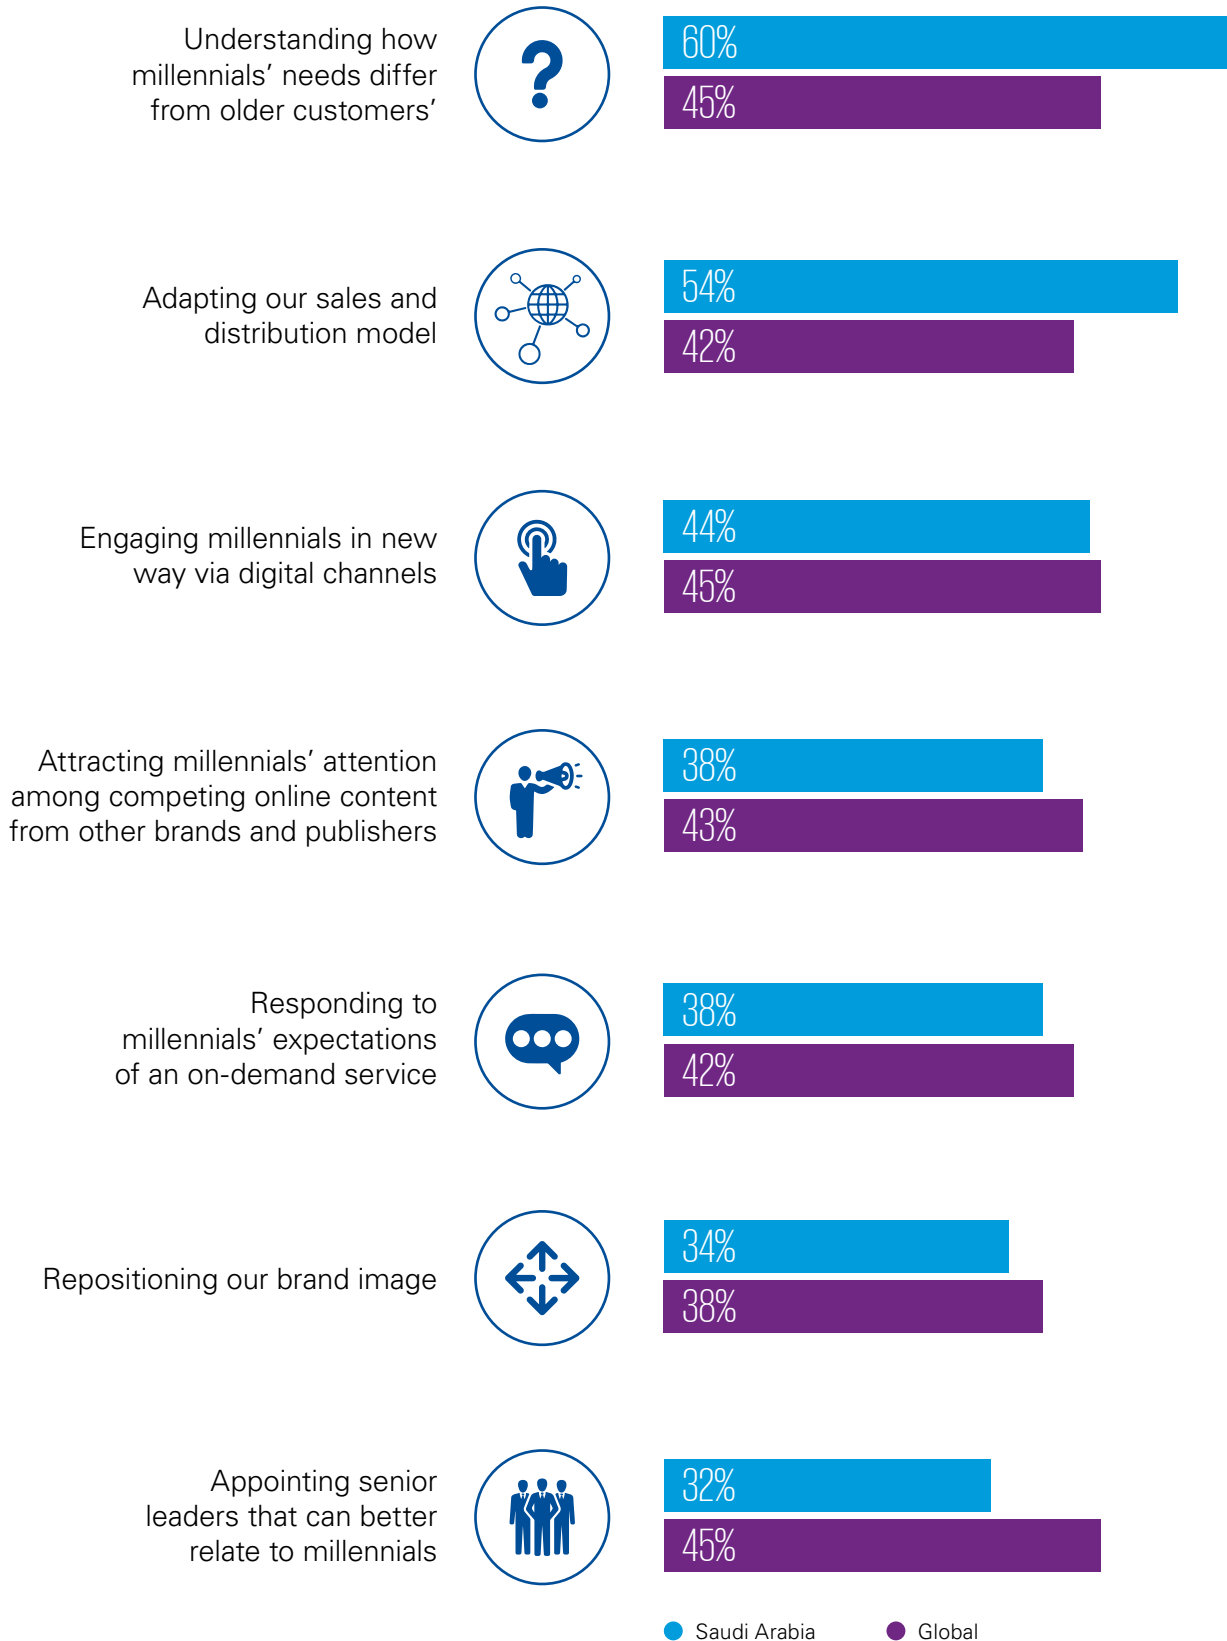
Understanding how millennials' needs differ from older customers'

60%

45%

Adapting our sales and distribution model

54%

42%

Engaging millennials in new way via digital channels

44%

45%

Attracting millennials' attention among competing online content from other brands and publishers

38%

43%

Responding to millennials' expectations of an on-demand service

38%

42%

Repositioning our brand image

34%

38%

Appointing senior leaders that can better relate to millennials

32%

45%

Saudi Arabia Global